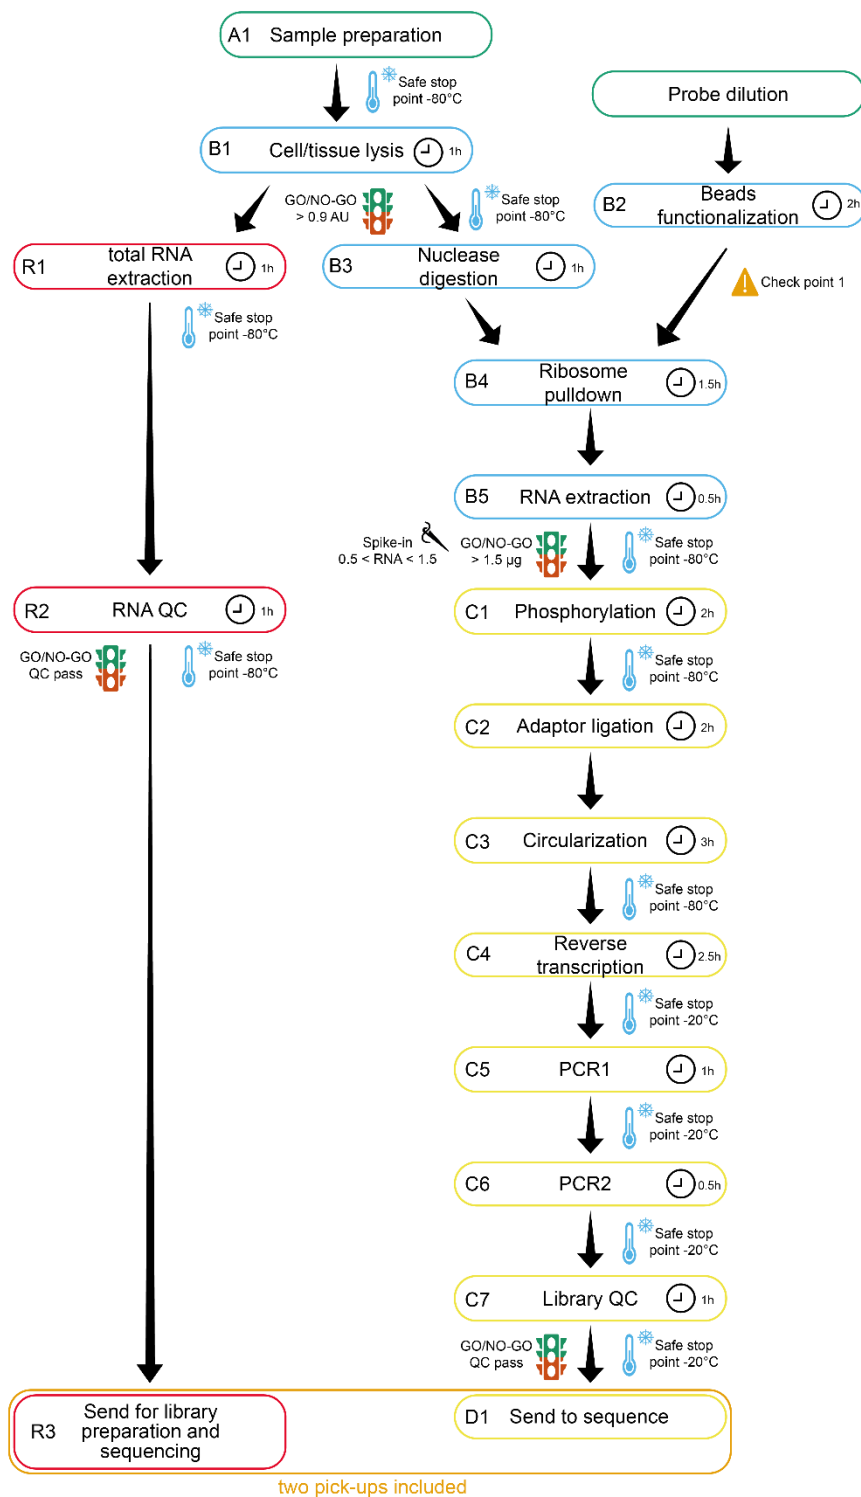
A1 Sample preparation

Safe stop point -80°C

Probe dilution

B1 Cell/tissue lysis 1h

GO/NO-GO > 0.9 AU

Safe stop point -80°C

B2 Beads functionalization 2h

R1 total RNA extraction 1h

B3 Nuclease digestion 1h

Check point 1

Safe stop point -80°C

B4 Ribosome pulldown 1.5h

B5 RNA extraction 0.5h

Spike-in 0.5 < RNA < 1.5

GO/NO-GO > 1.5 µg

Safe stop point -80°C

R2 RNA QC 1h

C1 Phosphorylation 2h

GO/NO-GO QC pass

Safe stop point -80°C

Safe stop point -80°C

C2 Adaptor ligation 2h

C3 Circularization 3h

Safe stop point -80°C

C4 Reverse transcription 2.5h

Safe stop point -20°C

C5 PCR1 1h

Safe stop point -20°C

C6 PCR2 0.5h

Safe stop point -20°C

C7 Library QC 1h

GO/NO-GO QC pass

Safe stop point -20°C

R3 Send for library preparation and sequencing

D1 Send to sequence

two pick-ups included